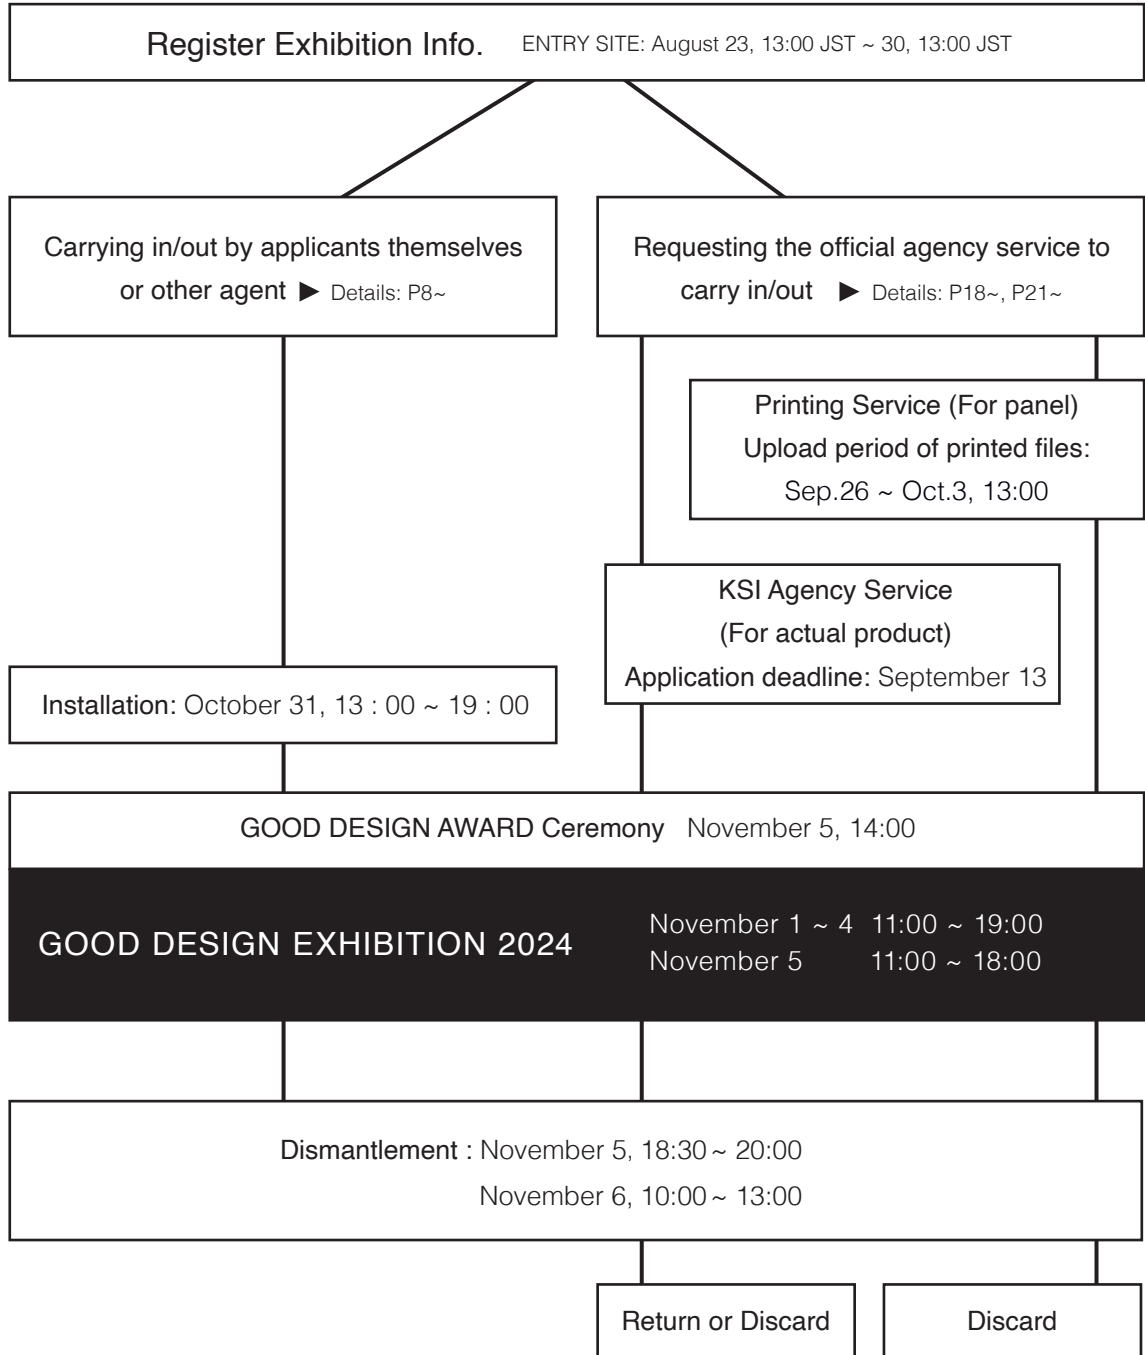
Register Exhibition Info. ENTRY SITE: August 23, 13:00 JST ~ 30, 13:00 JST

Carrying in/out by applicants themselves or other agent ▶ Details: P8~

Requesting the official agency service to carry in/out ▶ Details: P18~, P21~

Printing Service (For panel)
Upload period of printed files:
Sep.26 ~ Oct.3, 13:00

KSI Agency Service
(For actual product)
Application deadline: September 13

Installation: October 31, 13 : 00 ~ 19 : 00

GOOD DESIGN AWARD Ceremony November 5, 14:00

GOOD DESIGN EXHIBITION 2024

November 1 ~ 4 11:00 ~ 19:00
November 5 11:00 ~ 18:00

Dismantlement : November 5, 18:30 ~ 20:00
November 6, 10:00 ~ 13:00

Return or Discard

Discard